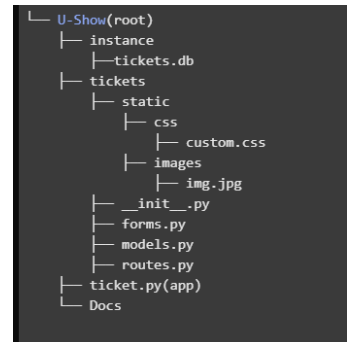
└── U-Show(root)
    ├── instance
    │   ├──tickets.db
    ├── tickets
    │   ├── static
    │   │   ├── css
    │   │   │   ├── custom.css
    │   │   ├── images
    │   │   │   ├── img.jpg
    │   ├── __init__.py
    │   ├── forms.py
    │   ├── models.py
    │   ├── routes.py
    ├── ticket.py(app)
    └── Docs